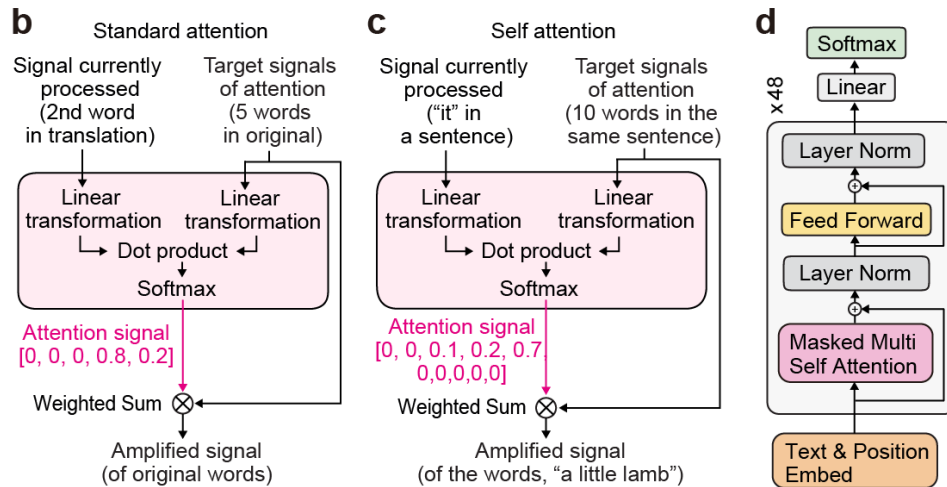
b
Standard attention

Signal currently processed (2nd word in translation)

Target signals of attention (5 words in original)

Linear transformation

Linear transformation

Dot product

Softmax

Attention signal [0, 0, 0, 0.8, 0.2]

Weighted Sum $\otimes$

Amplified signal (of original words)

c
Self attention

Signal currently processed ("it" in a sentence)

Target signals of attention (10 words in the same sentence)

Linear transformation

Linear transformation

Dot product

Softmax

Attention signal [0, 0, 0.1, 0.2, 0.7, 0,0,0,0,0]

Weighted Sum $\otimes$

Amplified signal (of the words, "a little lamb")

d

Softmax

Linear

x48

Layer Norm

$\oplus$

Feed Forward

Layer Norm

$\oplus$

Masked Multi Self Attention

Text & Position Embed